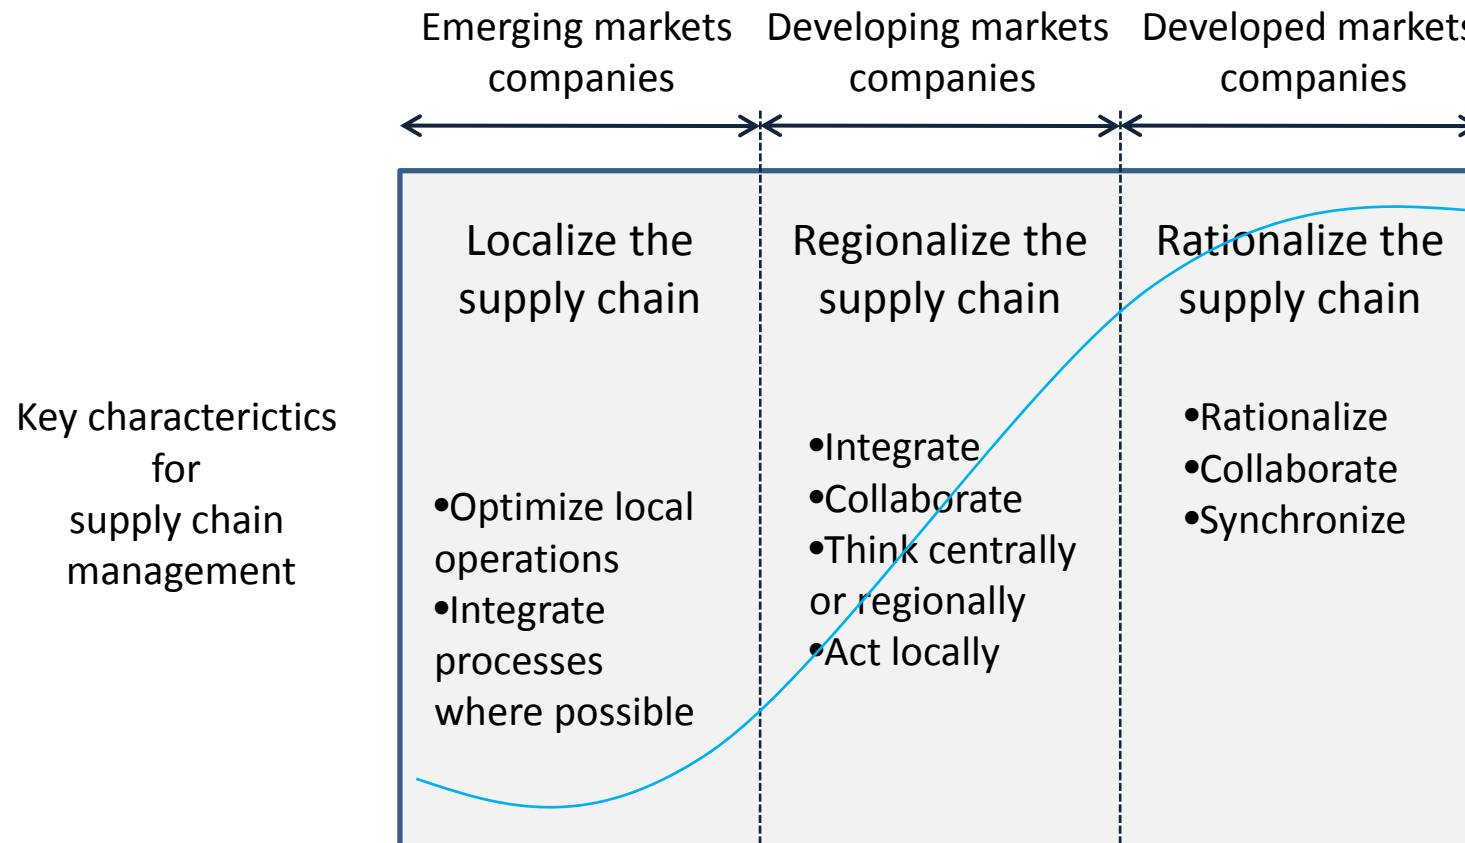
Emerging markets companies

Developing markets companies

Developed market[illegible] companies

Key characterictics for supply chain management

Localize the supply chain

•Optimize local operations
•Integrate processes where possible

Regionalize the supply chain

•Integrate
•Collaborate
•Think centrally or regionally
•Act locally

Rationalize the supply chain

•Rationalize
•Collaborate
•Synchronize